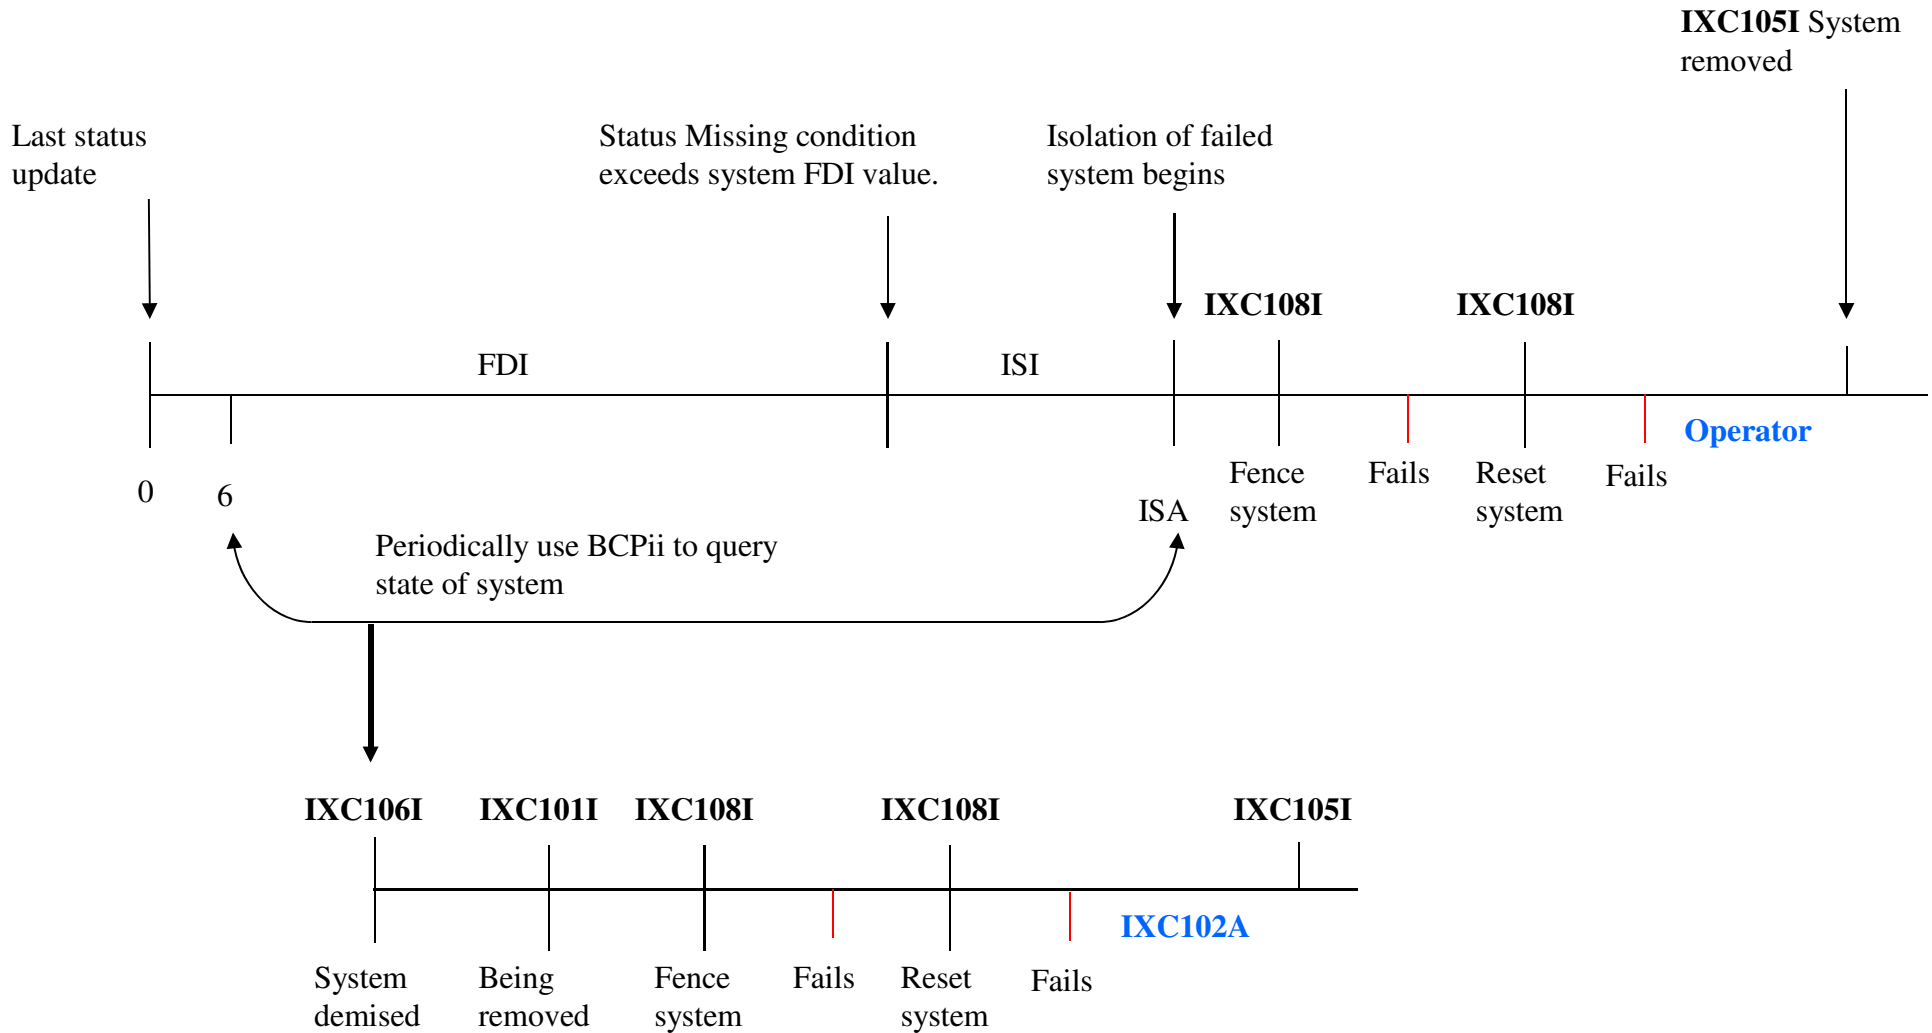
IXC105I System removed

Last status update

Status Missing condition exceeds system FDI value.

Isolation of failed system begins

IXC108I

IXC108I

FDI

ISI

Operator

0

6

ISA

Fence system

Fails

Reset system

Fails

Periodically use BCPii to query state of system

IXC106I

IXC101I

IXC108I

IXC108I

IXC105I

IXC102A

System demised

Being removed

Fence system

Fails

Reset system

Fails